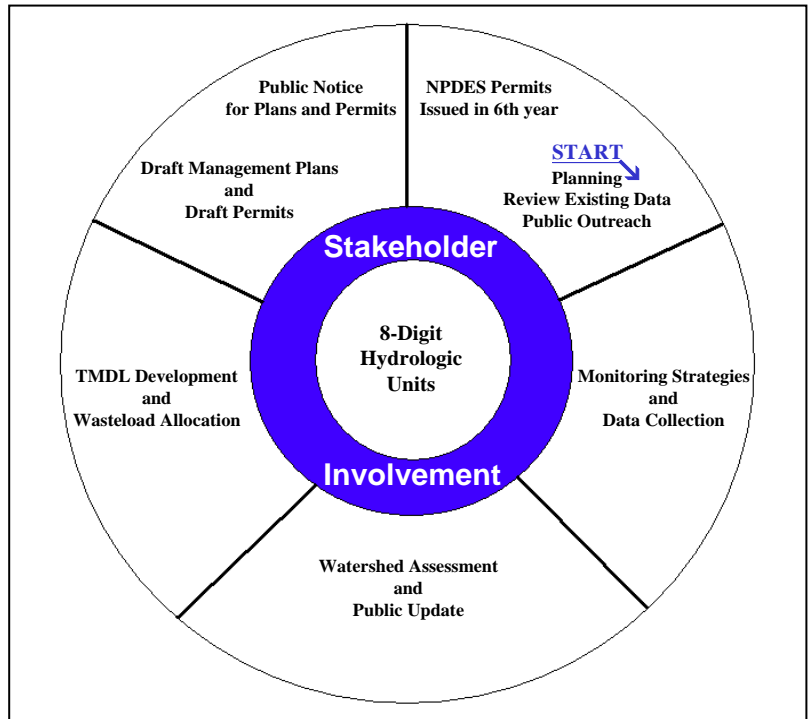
Public Notice for Plans and Permits

NPDES Permits Issued in 6th year

START

Planning
Review Existing Data
Public Outreach

Draft Management Plans and Draft Permits

Stakeholder

8-Digit Hydrologic Units

Involvement

TMDL Development and Wasteload Allocation

Monitoring Strategies and Data Collection

Watershed Assessment and Public Update